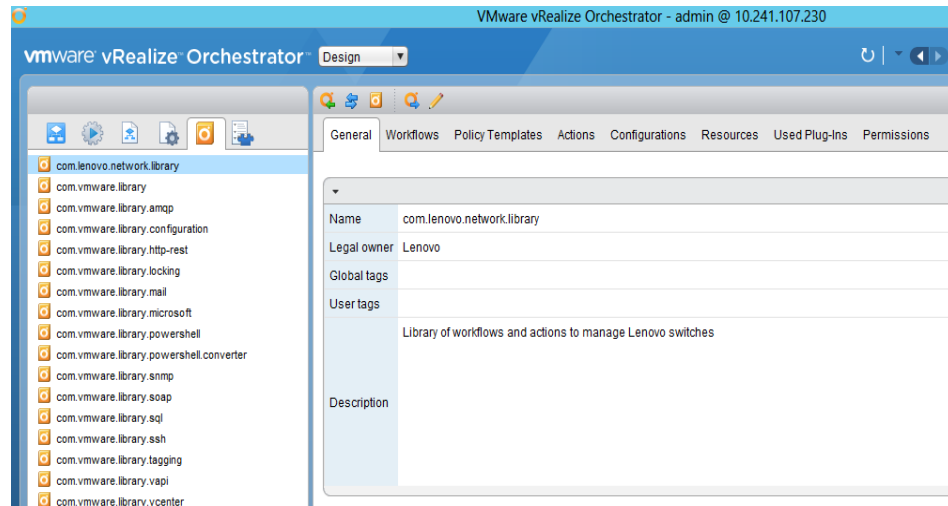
VMware vRealize Orchestrator - admin @ 10.241.107.230

vmware vRealize Orchestrator Design

com.lenovo.network.library
com.vmware.library
com.vmware.library.amqp
com.vmware.library.configuration
com.vmware.library.http-rest
com.vmware.library.locking
com.vmware.library.mail
com.vmware.library.microsoft
com.vmware.library.powershell
com.vmware.library.powershell.converter
com.vmware.library.snmp
com.vmware.library.soap
com.vmware.library.sql
com.vmware.library.ssh
com.vmware.library.tagging
com.vmware.library.vapi
com.vmware.library.vcenter

General | Workflows | Policy Templates | Actions | Configurations | Resources | Used Plug-Ins | Permissions

| | |
|---|---|
| Name | com.lenovo.network.library |
| Legal owner | Lenovo |
| Global tags | |
| User tags | |
| Description | Library of workflows and actions to manage Lenovo switches |